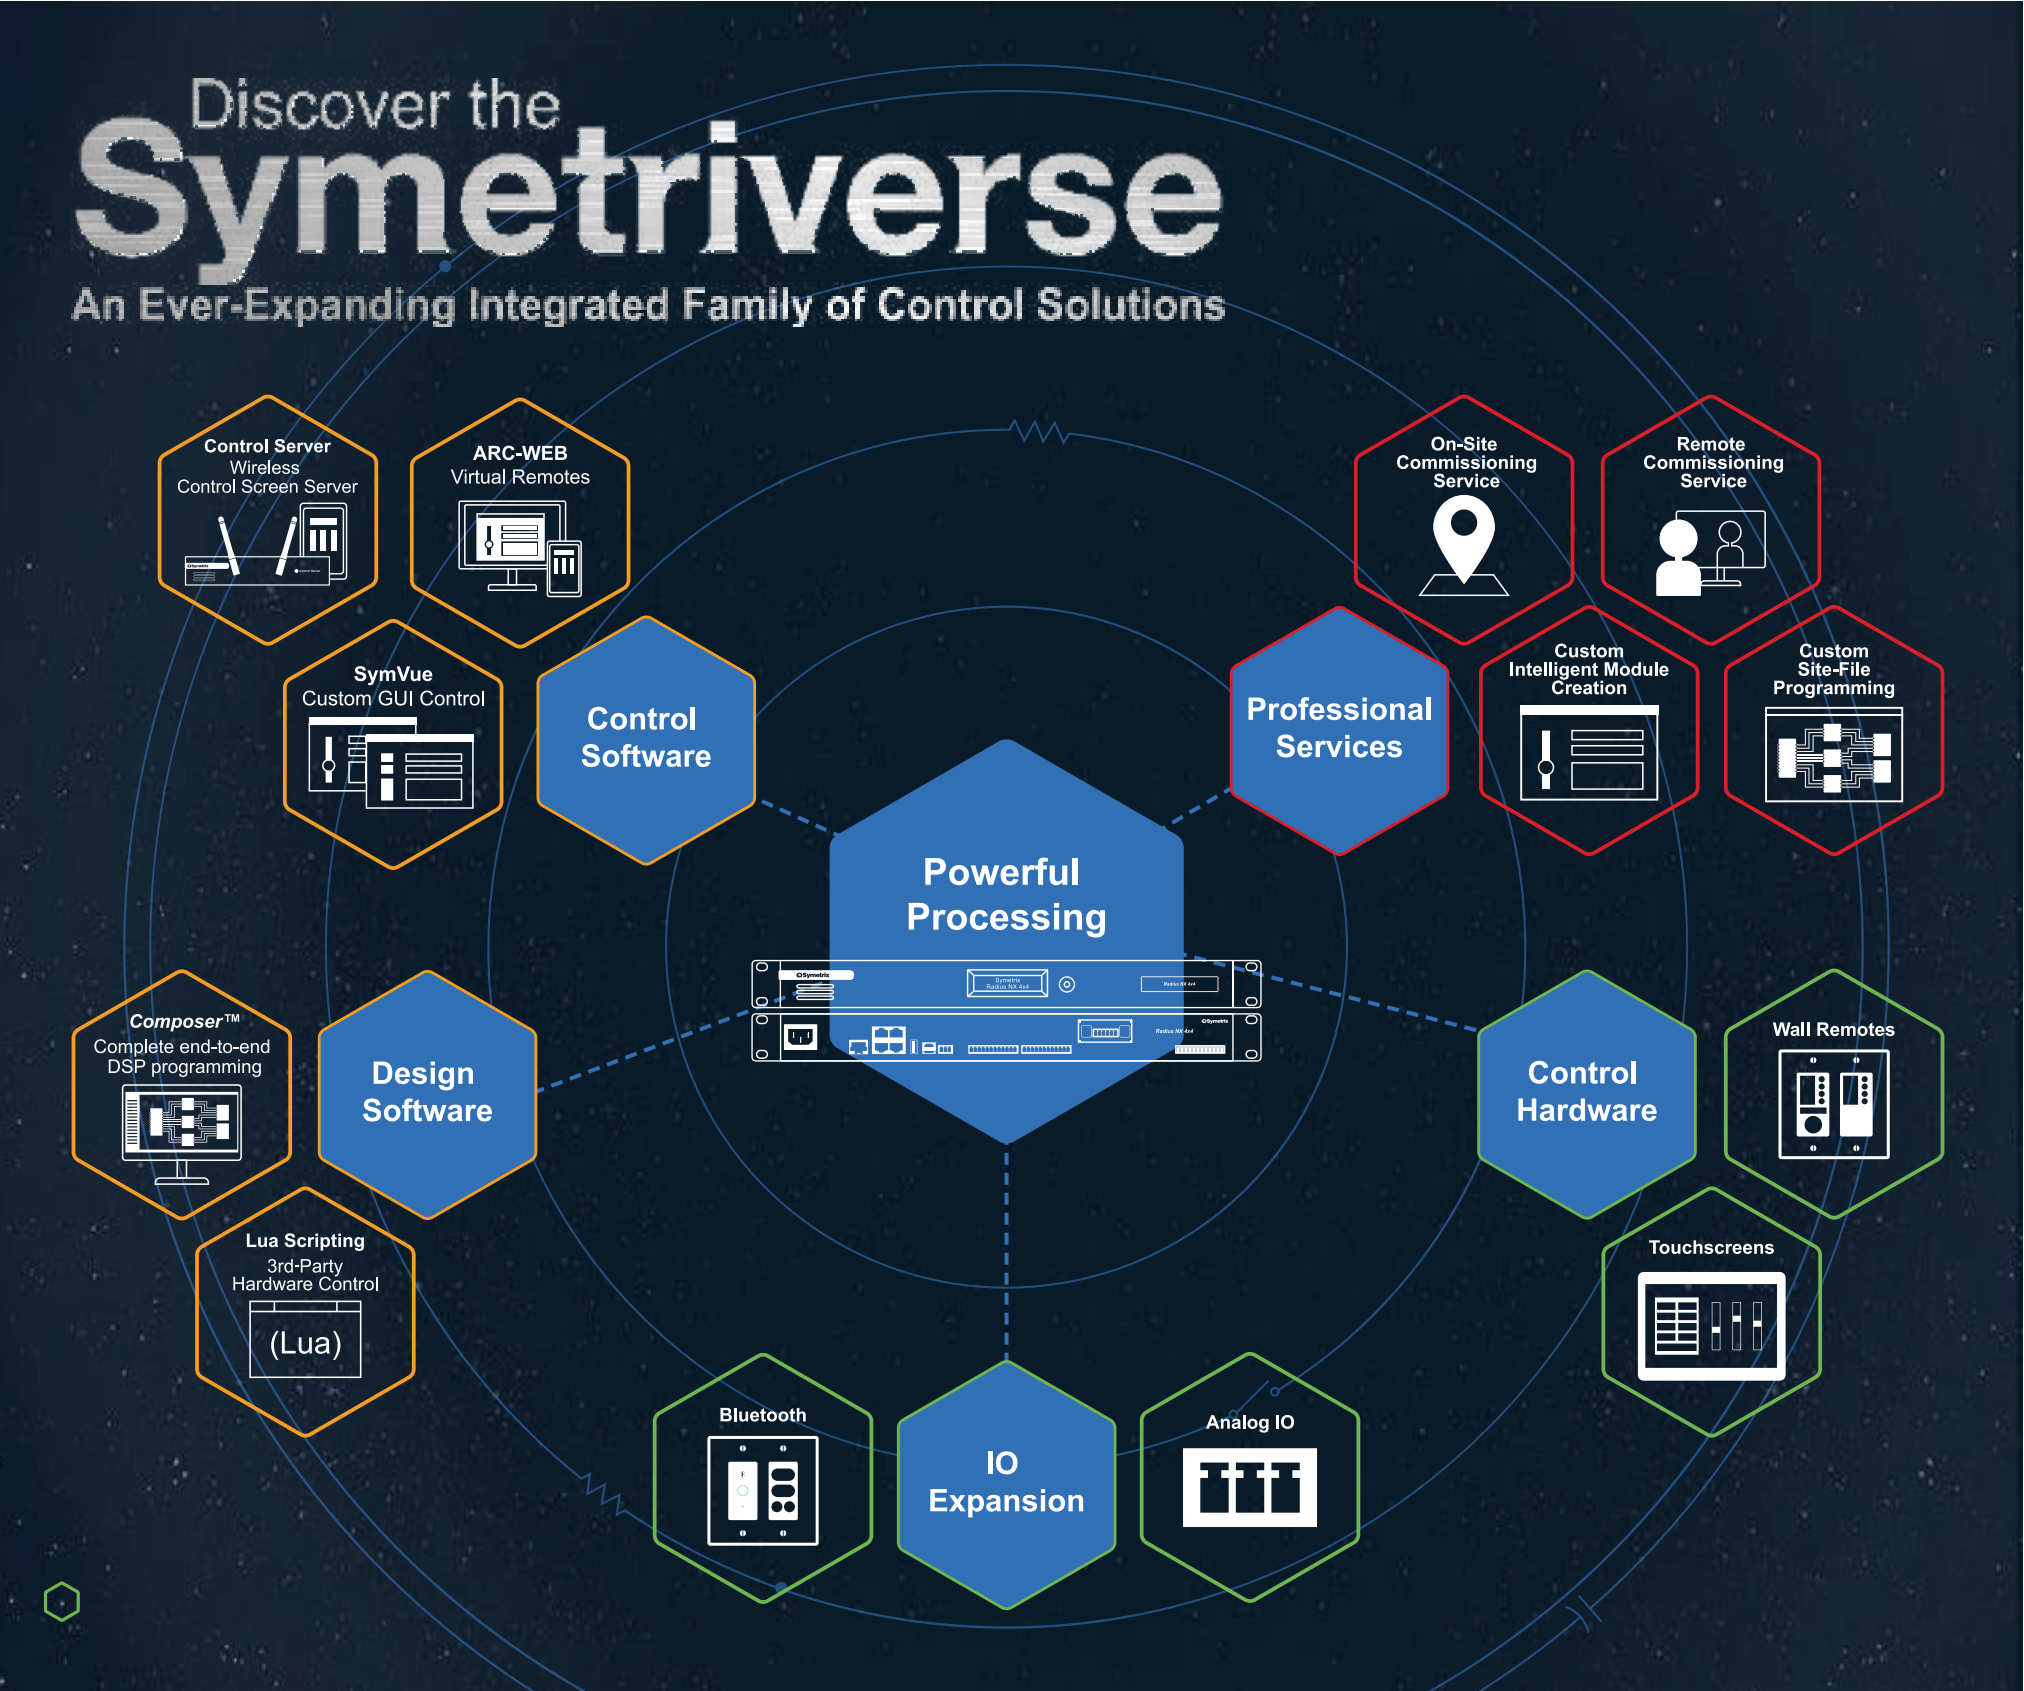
Discover the
Symetriverse
An Ever-Expanding Integrated Family of Control Solutions

Control Server
Wireless
Control Screen Server

ARC-WEB
Virtual Remotes

SymVue
Custom GUI Control

Control Software

On-Site Commissioning Service

Remote Commissioning Service

Professional Services

Custom Intelligent Module Creation

Custom Site-File Programming

Powerful Processing

Composer™
Complete end-to-end DSP programming

Design Software

Lua Scripting
3rd-Party Hardware Control
(Lua)

Control Hardware

Wall Remotes

Touchscreens

Bluetooth

IO Expansion

Analog IO